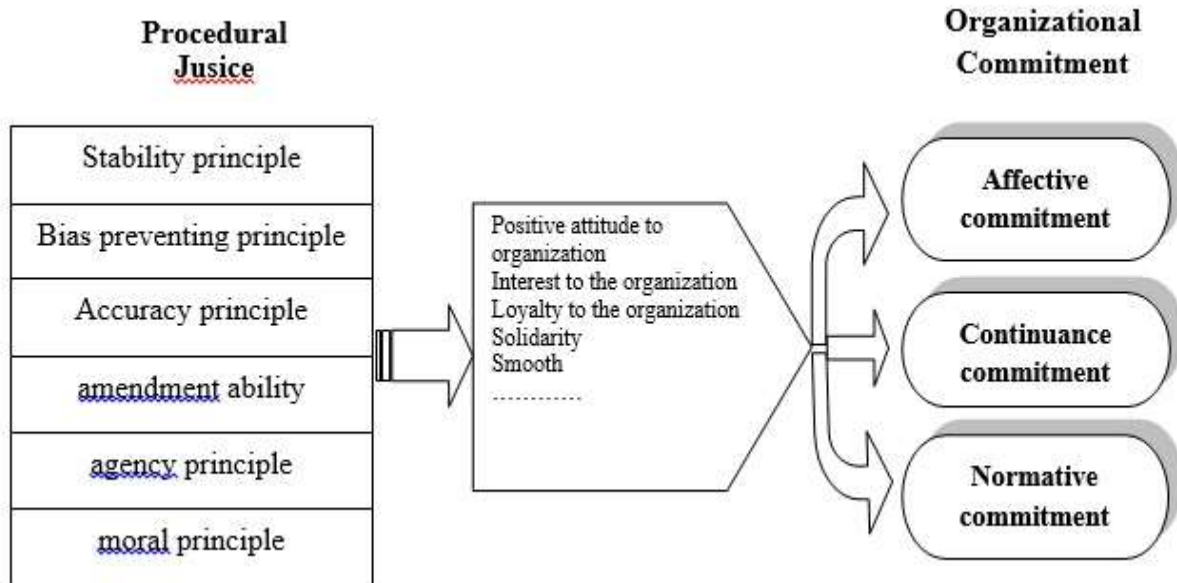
Procedural Jusice

Organizational Commitment

Stability principle

Bias preventing principle

Accuracy principle

amendment ability

agency principle

moral principle

Positive attitude to organization
Interest to the organization
Loyalty to the organization
Solidarity
Smooth
............

Affective commitment

Continuance commitment

Normative commitment